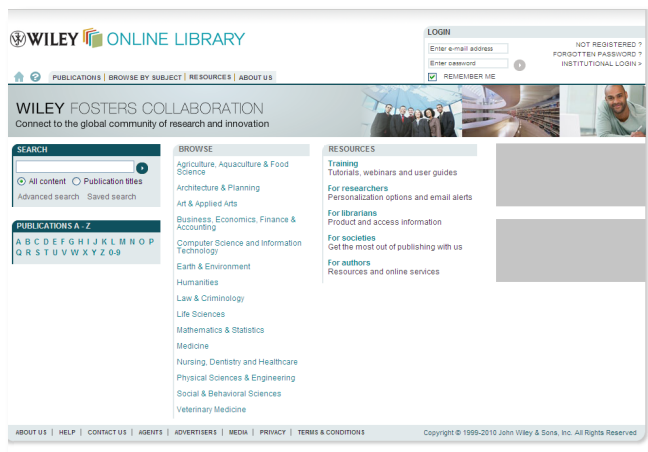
WILEY ONLINE LIBRARY

PUBLICATIONS | BROWSE BY SUBJECT | RESOURCES | ABOUT US

LOGIN
Enter e-mail address
Enter password
REMEMBER ME
NOT REGISTERED ?
FORGOTTEN PASSWORD ?
INSTITUTIONAL LOGIN >

WILEY FOSTERS COLLABORATION
Connect to the global community of research and innovation

SEARCH
All content Publication titles
Advanced search Saved search

PUBLICATIONS A - Z
A B C D E F G H I J K L M N O P Q R S T U V W X Y Z 0-9

BROWSE
Agriculture, Aquaculture & Food Science
Architecture & Planning
Art & Applied Arts
Business, Economics, Finance & Accounting
Computer Science and Information Technology
Earth & Environment
Humanities
Law & Criminology
Life Sciences
Mathematics & Statistics
Medicine
Nursing, Dentistry and Healthcare
Physical Sciences & Engineering
Social & Behavioral Sciences
Veterinary Medicine

RESOURCES
Training
Tutorials, webinars and user guides
For researchers
Personalization options and email alerts
For librarians
Product and access information
For societies
Get the most out of publishing with us
For authors
Resources and online services

ABOUT US | HELP | CONTACT US | AGENTS | ADVERTISERS | MEDIA | PRIVACY | TERMS & CONDITIONS

Copyright © 1999-2010 John Wiley & Sons, Inc. All Rights Reserved